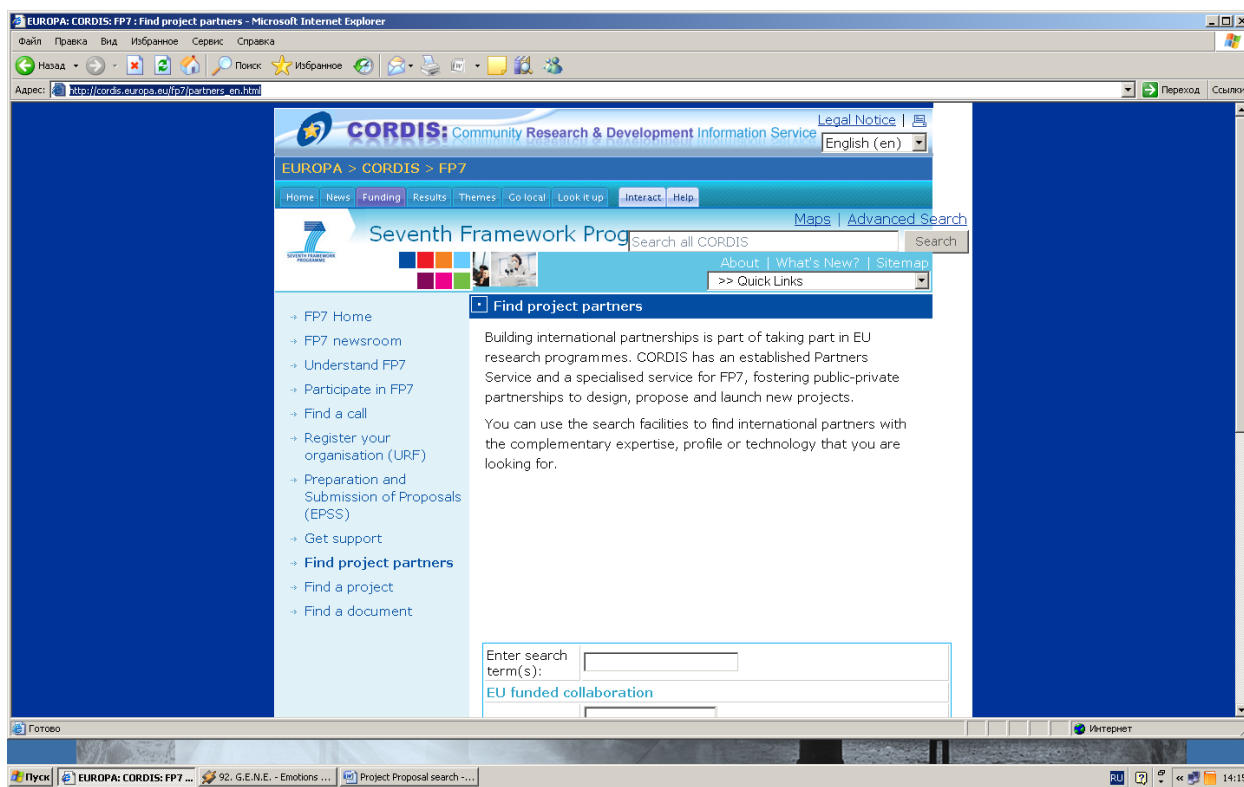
EUROPA: CORDIS: FP7 : Find project partners - Microsoft Internet Explorer

Файл Правка Вид Избранное Сервис Справка

Назад Поиск Избранное

Адрес: http://cordis.europa.eu/fp7/partners_en.html

Переход Ссылки

CORDIS: Community Research & Development Information Service

Legal Notice |

English (en)

EUROPA > CORDIS > FP7

Home News Funding Results Themes Go local Look it up Interact Help

Maps | Advanced Search

Seventh Framework Prog

Search all CORDIS

Search

SEVENTH FRAMEWORK PROGRAMME

About | What's New? | Sitemap

>> Quick Links

FP7 Home

FP7 newsroom

Understand FP7

Participate in FP7

Find a call

Register your organisation (URF)

Preparation and Submission of Proposals (EPSS)

Get support

Find project partners

Find a project

Find a document

Find project partners

Building international partnerships is part of taking part in EU research programmes. CORDIS has an established Partners Service and a specialised service for FP7, fostering public-private partnerships to design, propose and launch new projects.

You can use the search facilities to find international partners with the complementary expertise, profile or technology that you are looking for.

Enter search term(s):

EU funded collaboration

Готово

Интернет

Пуск EUROPA: CORDIS: FP7 ... 92. G.E.N.E. - Emotions ... Project Proposal search -...

RU 14:1